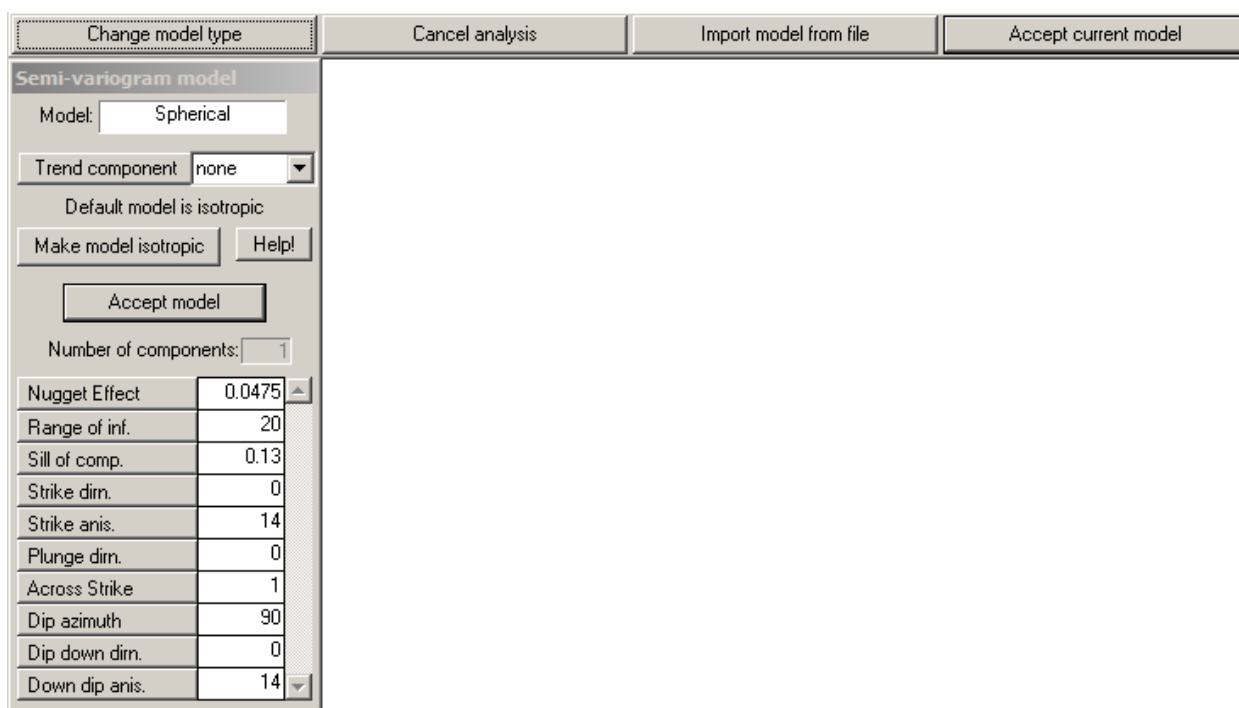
Change model type
Cancel analysis
Import model from file
Accept current model

Semi-variogram model

Model: Spherical

Trend component none

Default model is isotropic

Make model isotropic
Help!

Accept model

Number of components: 1

| | |
|---|---|
| Nugget Effect | 0.0475 |
| Range of inf. | 20 |
| Sill of comp. | 0.13 |
| Strike dirn. | 0 |
| Strike anis. | 14 |
| Plunge dirn. | 0 |
| Across Strike | 1 |
| Dip azimuth | 90 |
| Dip down dirn. | 0 |
| Down dip anis. | 14 |